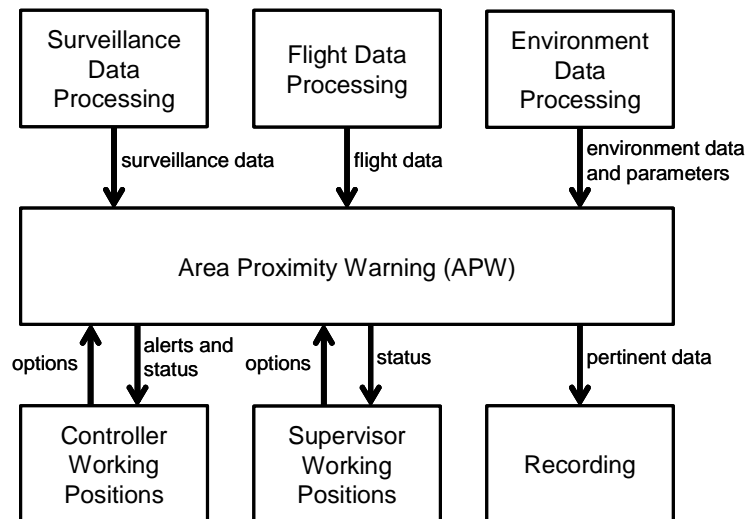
Surveillance Data Processing

Flight Data Processing

Environment Data Processing

surveillance data

flight data

environment data and parameters

Area Proximity Warning (APW)

options

alerts and status

options

status

pertinent data

Controller Working Positions

Supervisor Working Positions

Recording